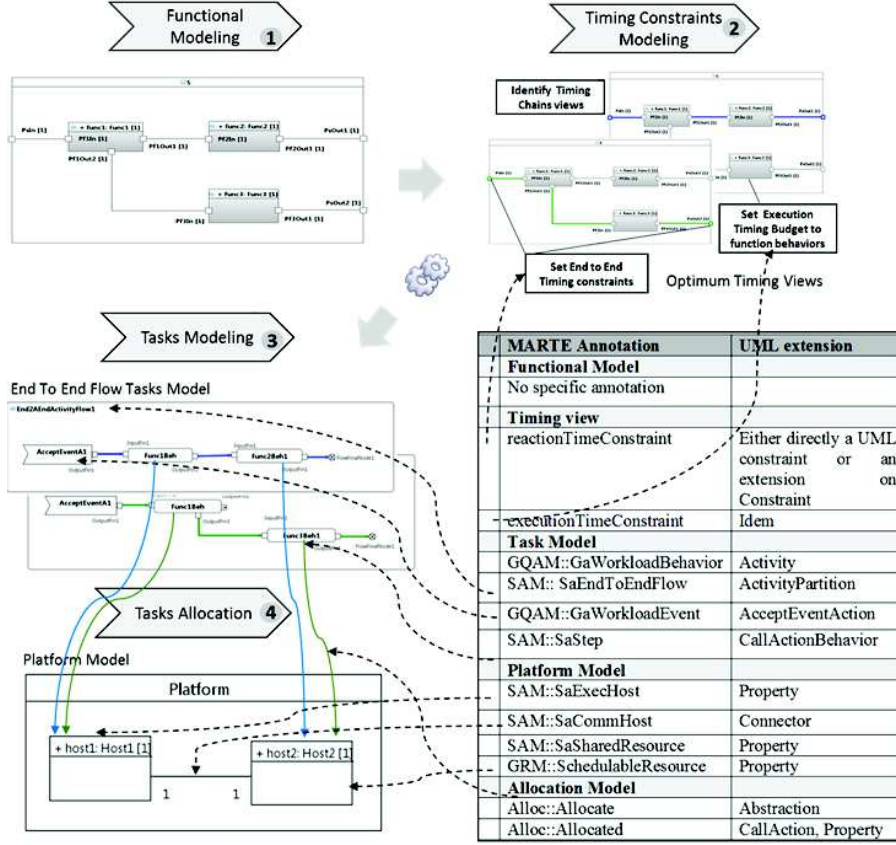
Functional Modeling 1

Timing Constraints Modeling 2

Pain [1]
+ func1: Func1 [1]
PF1In [1]
PF1Out1 [1]
PF1Out2 [1]
+ func2: Func2 [1]
PF2In [1]
PF2Out1 [1]
PsOut1 [1]
+ func3: Func3 [1]
PF3In [1]
PF3Out1 [1]
PsOut2 [1]

Identify Timing Chains views

Set Execution Timing Budget to function behaviors

Set End to End Timing constraints

Optimum Timing Views

Tasks Modeling 3

End To End Flow Tasks Model

End2AEndActivityFlow1
AcceptEventA1
Func1Beh
Func2Beh1
AcceptEventA1
Func1Beh
func3Beh1

Tasks Allocation 4

Platform Model

Platform
+ host1: Host1 [1]
+ host2: Host2 [1]
1
1

| MARTE Annotation | UML extension |
|---|---|
| Functional Model | |
| No specific annotation | |
| Timing view | |
| reactionTimeConstraint | Either directly a UML constraint or an extension on Constraint |
| executionTimeConstraint | Idem |
| Task Model | |
| GQAM::GaWorkloadBehavior | Activity |
| SAM:: SaEndToEndFlow | ActivityPartition |
| GQAM::GaWorkloadEvent | AcceptEventAction |
| SAM::SaStep | CallActionBehavior |
| Platform Model | |
| SAM::SaExecHost | Property |
| SAM::SaCommHost | Connector |
| SAM::SaSharedResource | Property |
| GRM::SchedulableResource | Property |
| Allocation Model | |
| Alloc::Allocate | Abstraction |
| Alloc::Allocated | CallAction, Property |